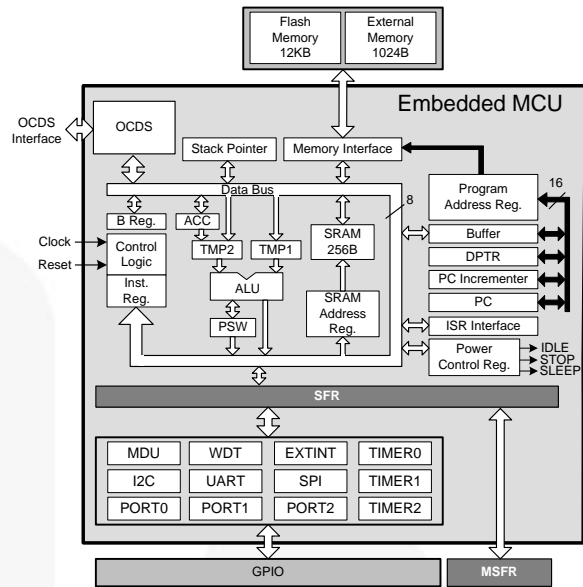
Flash Memory 12KB

External Memory 1024B

Embedded MCU

OCDS Interface

OCDS

Stack Pointer

Memory Interface

Data Bus

8

Program Address Reg.

16

B Reg.

ACC

Clock

Reset

Control Logic

Inst. Reg.

TMP2

TMP1

SRAM 256B

Buffer

DPTR

ALU

PC Incrementer

PC

PSW

SRAM Address Reg.

ISR Interface

Power Control Reg.

IDLE
STOP
SLEEP

SFR

| MDU | WDT | EXTINT | TIMER0 |
|---|---|---|---|
| I2C | UART | SPI | TIMER1 |
| PORT0 | PORT1 | PORT2 | TIMER2 |

GPIO

MSFR